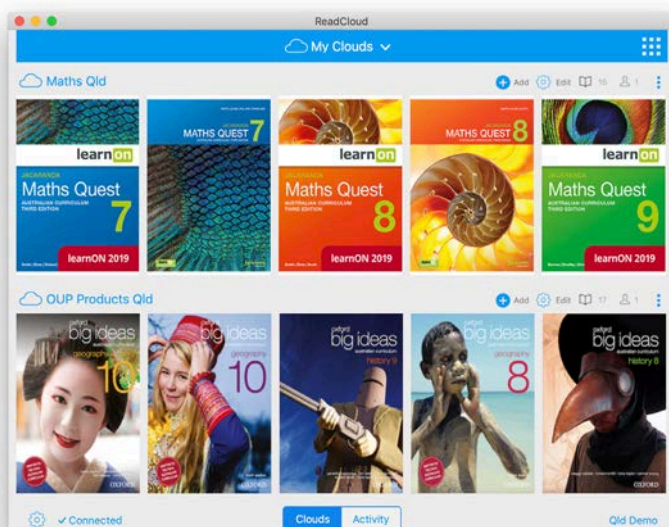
ReadCloud

My Clouds

Maths Qld

Add Edit 16 1

learn on
JACARANDA
Maths Quest 7
AUSTRALIAN CURRICULUM
THIRD EDITION
learnON 2019

MATHS QUEST 7

learn on
JACARANDA
Maths Quest 8
AUSTRALIAN CURRICULUM
THIRD EDITION

MATHS QUEST 8

learn on
JACARANDA
Maths Quest 9
AUSTRALIAN CURRICULUM
THIRD EDITION
learnON 2019

OUP Products Qld

Add Edit 17 1

oxford big ideas
geography 10

oxford big ideas
geography 10

oxford big ideas
history 9

oxford big ideas
8

oxford big ideas
australian curriculum
history 8

OXFORD

Connected

Clouds Activity

Qld Demo